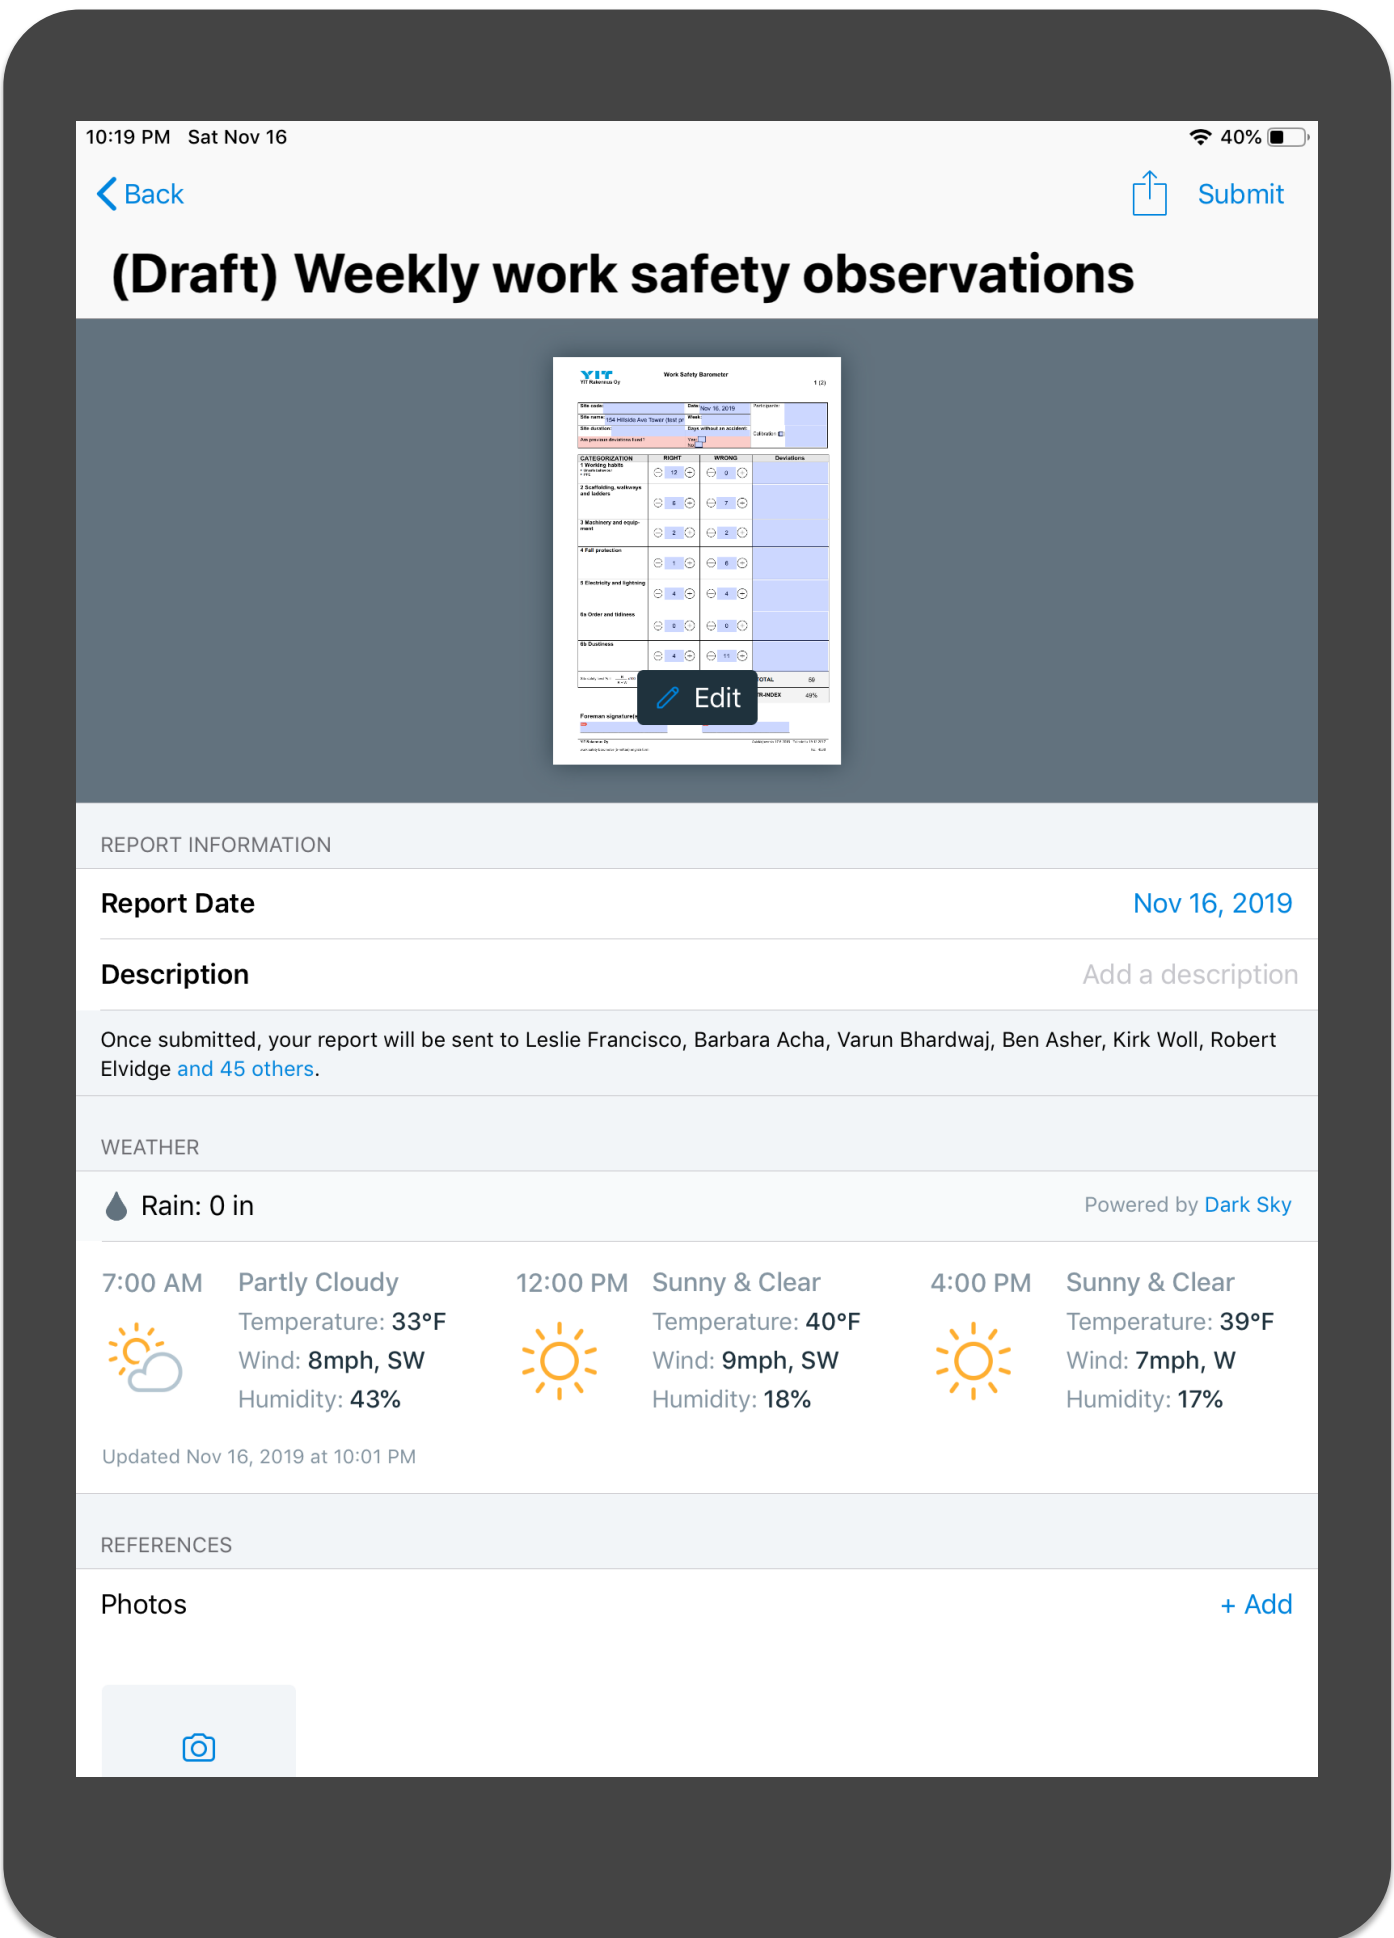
10:19 PM Sat Nov 16

40%

Back

Submit

(Draft) Weekly work safety observations

YIT
YIT Rakennus Oy

Work Safety Barometer

1 (2)

Site code:
Date: Nov 16, 2019
Participants:
Site name: 154 Hillside Ave Tower (test pr
Week:
Site duration:
Days without an accident:
Calibration:
Are previous deviations fixed?
Yes
No

| CATEGORIZATION | RIGHT | WRONG | Deviations |
|---|---|---|---|
| 1 Working habits | 12 | 0 | |
| 2 Scaffolding, walkways and ladders | 6 | 7 | |
| 3 Machinery and equipment | 2 | 2 | |
| 4 Fall protection | 1 | 6 | |
| 5 Electricity and lightning | 4 | 4 | |
| 6a Order and tidiness | 0 | 0 | |
| 6b Dustiness | 4 | 11 | |

TOTAL 59

R-INDEX 49%

Foreman signature

Edit

REPORT INFORMATION

Report Date
Nov 16, 2019

Description
Add a description

Once submitted, your report will be sent to Leslie Francisco, Barbara Acha, Varun Bhardwaj, Ben Asher, Kirk Woll, Robert Elvidge and 45 others.

WEATHER

Rain: 0 in

Powered by Dark Sky

7:00 AM
Partly Cloudy
Temperature: 33°F
Wind: 8mph, SW
Humidity: 43%

12:00 PM
Sunny & Clear
Temperature: 40°F
Wind: 9mph, SW
Humidity: 18%

4:00 PM
Sunny & Clear
Temperature: 39°F
Wind: 7mph, W
Humidity: 17%

Updated Nov 16, 2019 at 10:01 PM

REFERENCES

Photos

+ Add